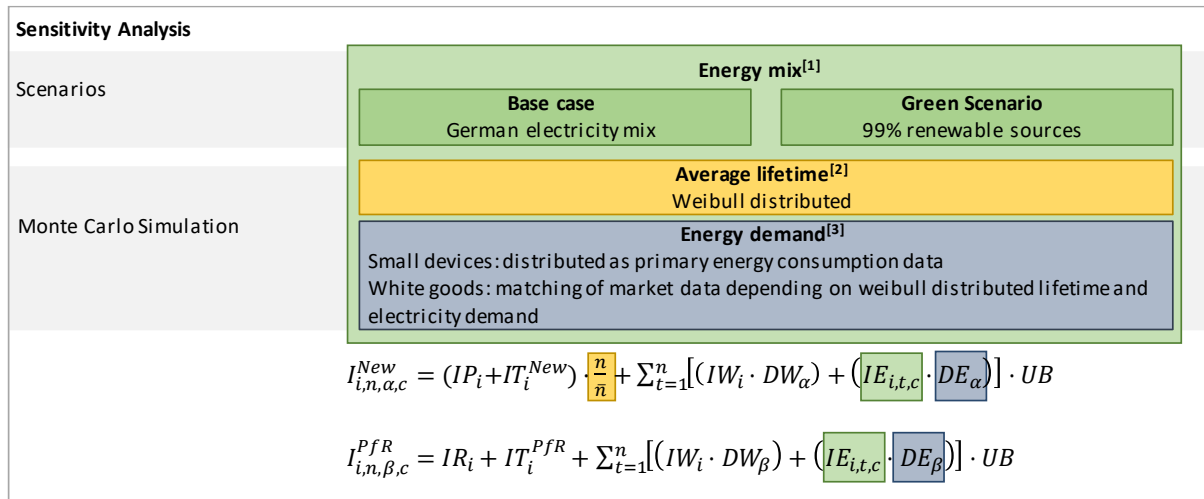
Sensitivity Analysis

Scenarios

Energy mix$^{[1]}$

Base case
German electricity mix

Green Scenario
99% renewable sources

Monte Carlo Simulation

Average lifetime$^{[2]}$
Weibull distributed

Energy demand$^{[3]}$
Small devices: distributed as primary energy consumption data
White goods: matching of market data depending on weibull distributed lifetime and electricity demand

$I_{i,n,\alpha,c}^{New} = (IP_i + IT_i^{New}) \cdot \frac{n}{\bar{n}} + \sum_{t=1}^{n}\left[(IW_i \cdot DW_\alpha) + (IE_{i,t,c} \cdot DE_\alpha)\right] \cdot UB$

$I_{i,n,\beta,c}^{PfR} = IR_i + IT_i^{PfR} + \sum_{t=1}^{n}\left[(IW_i \cdot DW_\beta) + (IE_{i,t,c} \cdot DE_\beta)\right] \cdot UB$